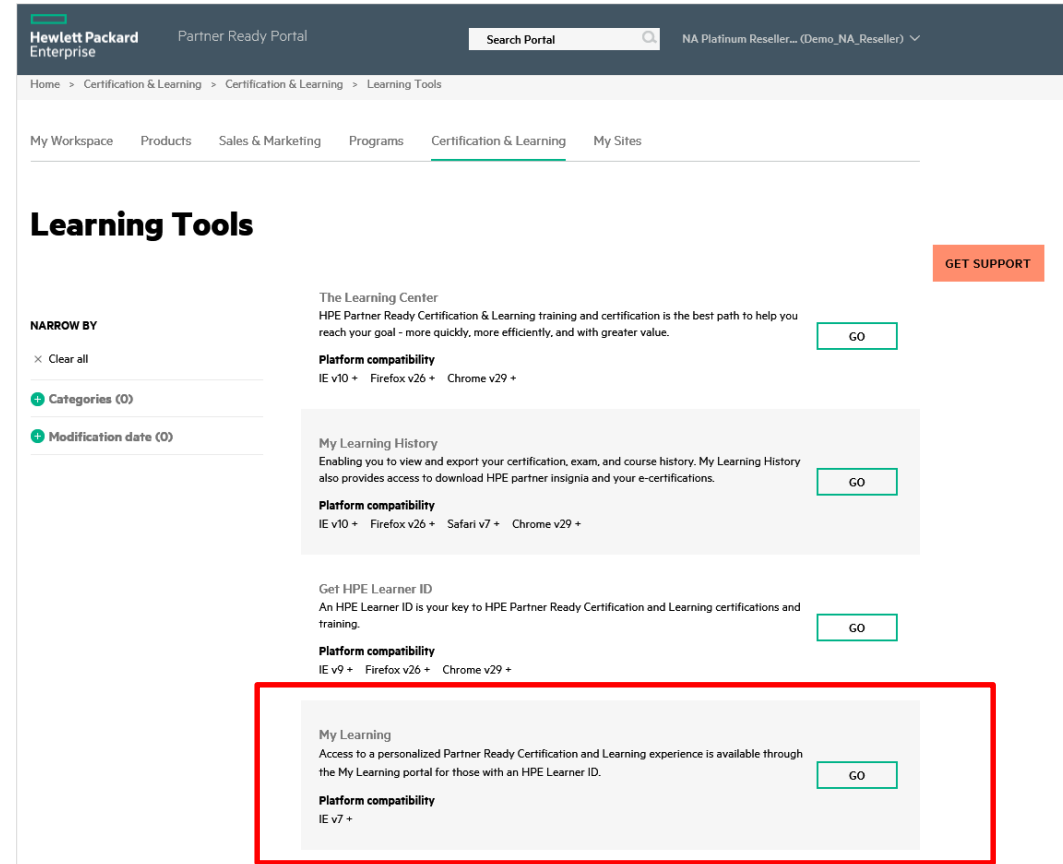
Hewlett Packard Enterprise

Partner Ready Portal

Search Portal

NA Platinum Reseller... (Demo_NA_Reseller)

Home > Certification & Learning > Certification & Learning > Learning Tools

My Workspace Products Sales & Marketing Programs Certification & Learning My Sites

Learning Tools

GET SUPPORT

NARROW BY

× Clear all

Categories (0)

Modification date (0)

The Learning Center

HPE Partner Ready Certification & Learning training and certification is the best path to help you reach your goal - more quickly, more efficiently, and with greater value.

Platform compatibility

IE v10 + Firefox v26 + Chrome v29 +

GO

My Learning History

Enabling you to view and export your certification, exam, and course history. My Learning History also provides access to download HPE partner insignia and your e-certifications.

Platform compatibility

IE v10 + Firefox v26 + Safari v7 + Chrome v29 +

GO

Get HPE Learner ID

An HPE Learner ID is your key to HPE Partner Ready Certification and Learning certifications and training.

Platform compatibility

IE v9 + Firefox v26 + Chrome v29 +

GO

My Learning

Access to a personalized Partner Ready Certification and Learning experience is available through the My Learning portal for those with an HPE Learner ID.

Platform compatibility

IE v7 +

GO